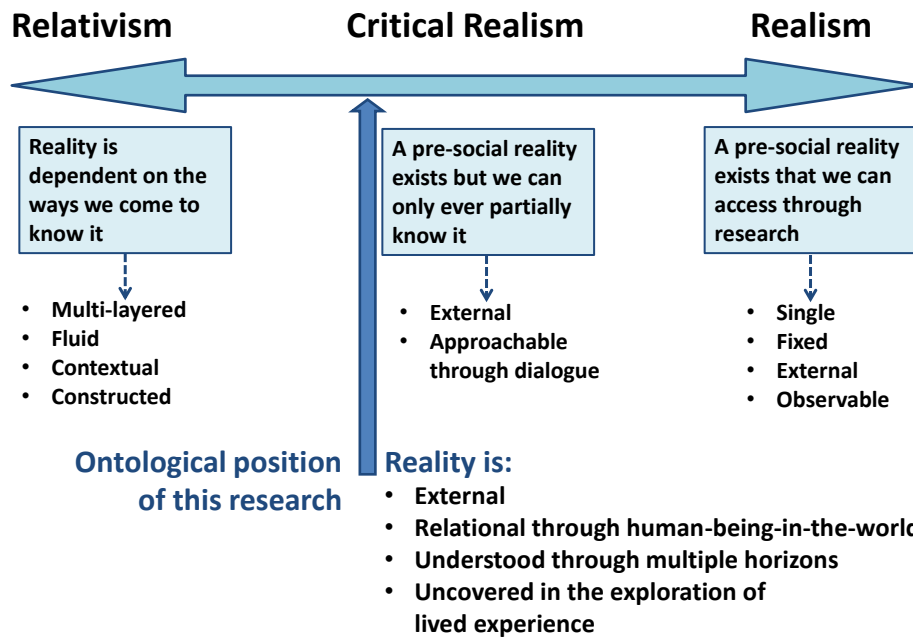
Relativism

Critical Realism

Realism

Reality is dependent on the ways we come to know it

- Multi-layered
- Fluid
- Contextual
- Constructed

A pre-social reality exists but we can only ever partially know it

- External
- Approachable through dialogue

A pre-social reality exists that we can access through research

- Single
- Fixed
- External
- Observable

Ontological position of this research

Reality is:

- External
- Relational through human-being-in-the-world
- Understood through multiple horizons
- Uncovered in the exploration of lived experience